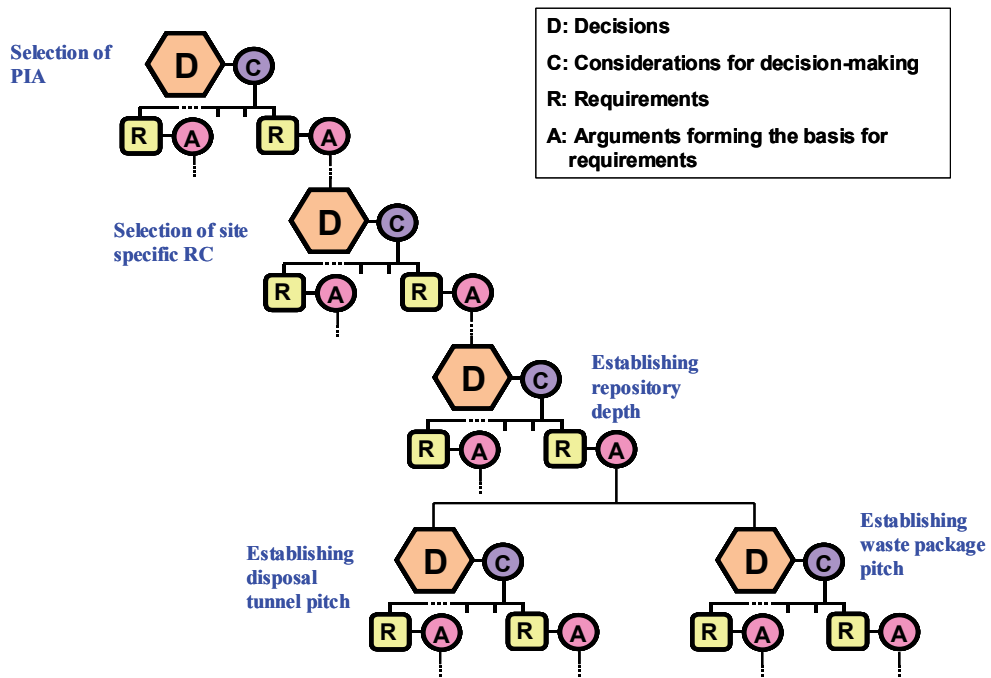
D: Decisions
C: Considerations for decision-making
R: Requirements
A: Arguments forming the basis for requirements

Selection of PIA

D C
R A R A

Selection of site specific RC

D C
R A R A

Establishing repository depth

D C
R A R A

Establishing disposal tunnel pitch

D C
R A R A

Establishing waste package pitch

D C
R A R A